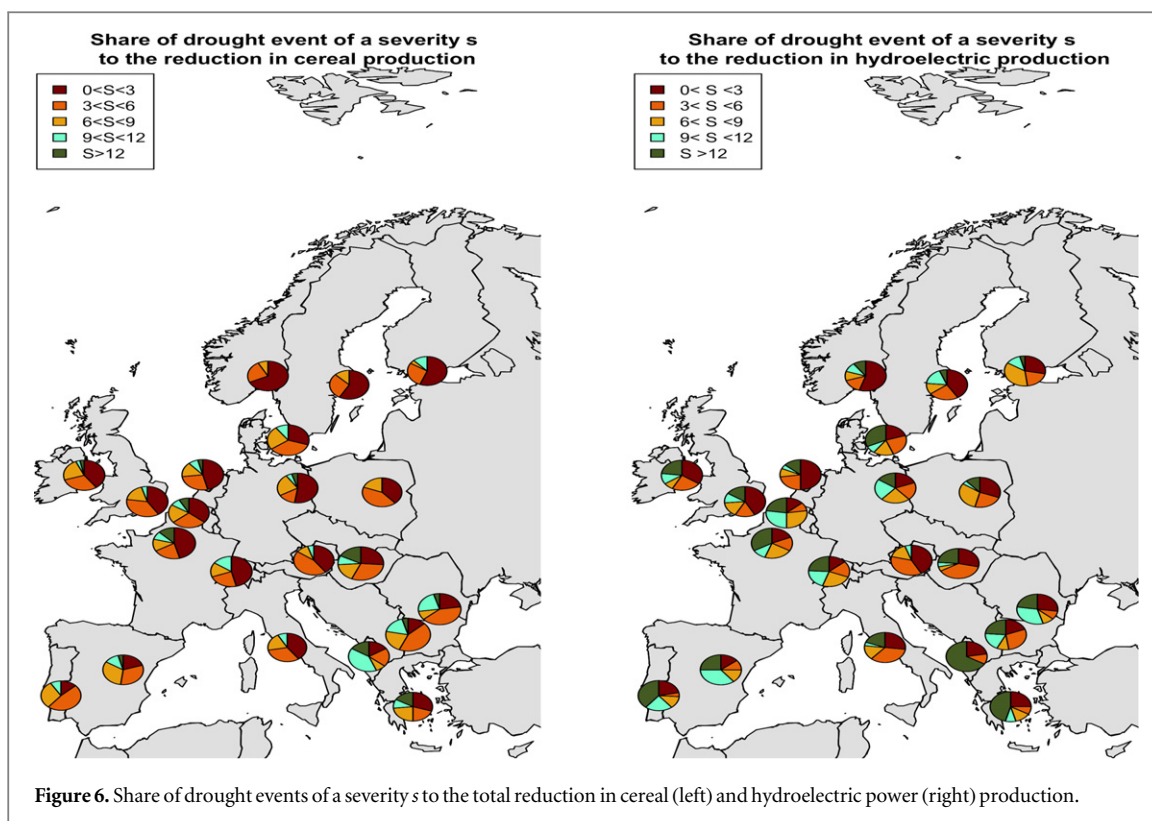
Share of drought event of a severity s
to the reduction in cereal production

0<S<3
3<S<6
6<S<9
9<S<12
S>12

Share of drought event of a severity s
to the reduction in hydroelectric production

0< S <3
3< S <6
6< S <9
9< S <12
S >12

**Figure 6.** Share of drought events of a severity *s* to the total reduction in cereal (left) and hydroelectric power (right) production.